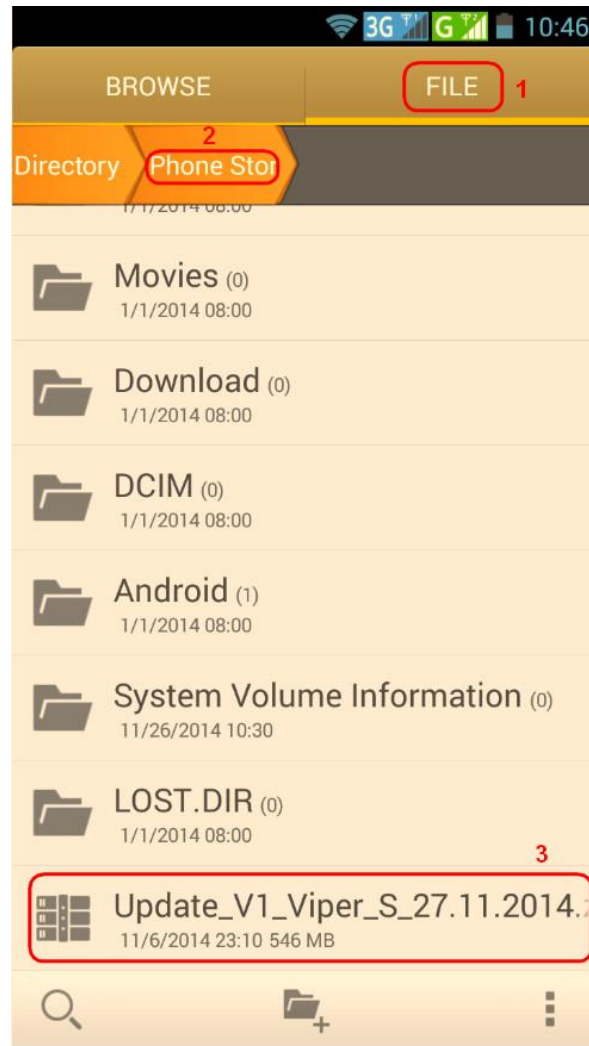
3G G 10:46

BROWSE

FILE 1

2

Directory Phone Stor

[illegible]

Movies (0)
1/1/2014 08:00

Download (0)
1/1/2014 08:00

DCIM (0)
1/1/2014 08:00

Android (1)
1/1/2014 08:00

System Volume Information (0)
11/26/2014 10:30

LOST.DIR (0)
1/1/2014 08:00

3

Update_V1_Viper_S_27.11.2014.
11/6/2014 23:10 546 MB